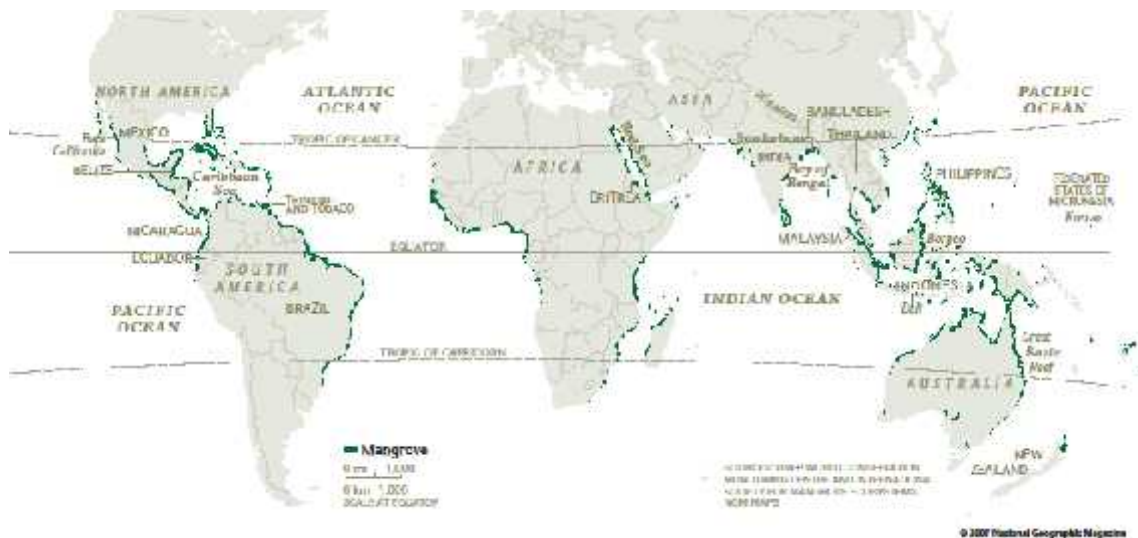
NORTH AMERICA
ATLANTIC OCEAN
ASIA
PACIFIC OCEAN
Baja California
MEXICO
TROPIC OF CANCER
BANGLADESH
Sundarbans
THAILAND
INDIA
Bay of Bengal
BELIZE
Caribbean Sea
AFRICA
ERITREA
PHILIPPINES
FEDERATED STATES OF MICRONESIA
Kosrae
Trinidad AND TOBAGO
NICARAGUA
EQUATOR
MALAYSIA
Borneo
ECUADOR
SOUTH AMERICA
PACIFIC OCEAN
BRAZIL
INDIAN OCEAN
INDONESIA
Great Barrier Reef
TROPIC OF CAPRICORN
AUSTRALIA
Mangrove
0 mi 1,000
0 km 1,000
SCALE AT EQUATOR
NEW ZEALAND
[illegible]
© 2007 National Geographic Magazine